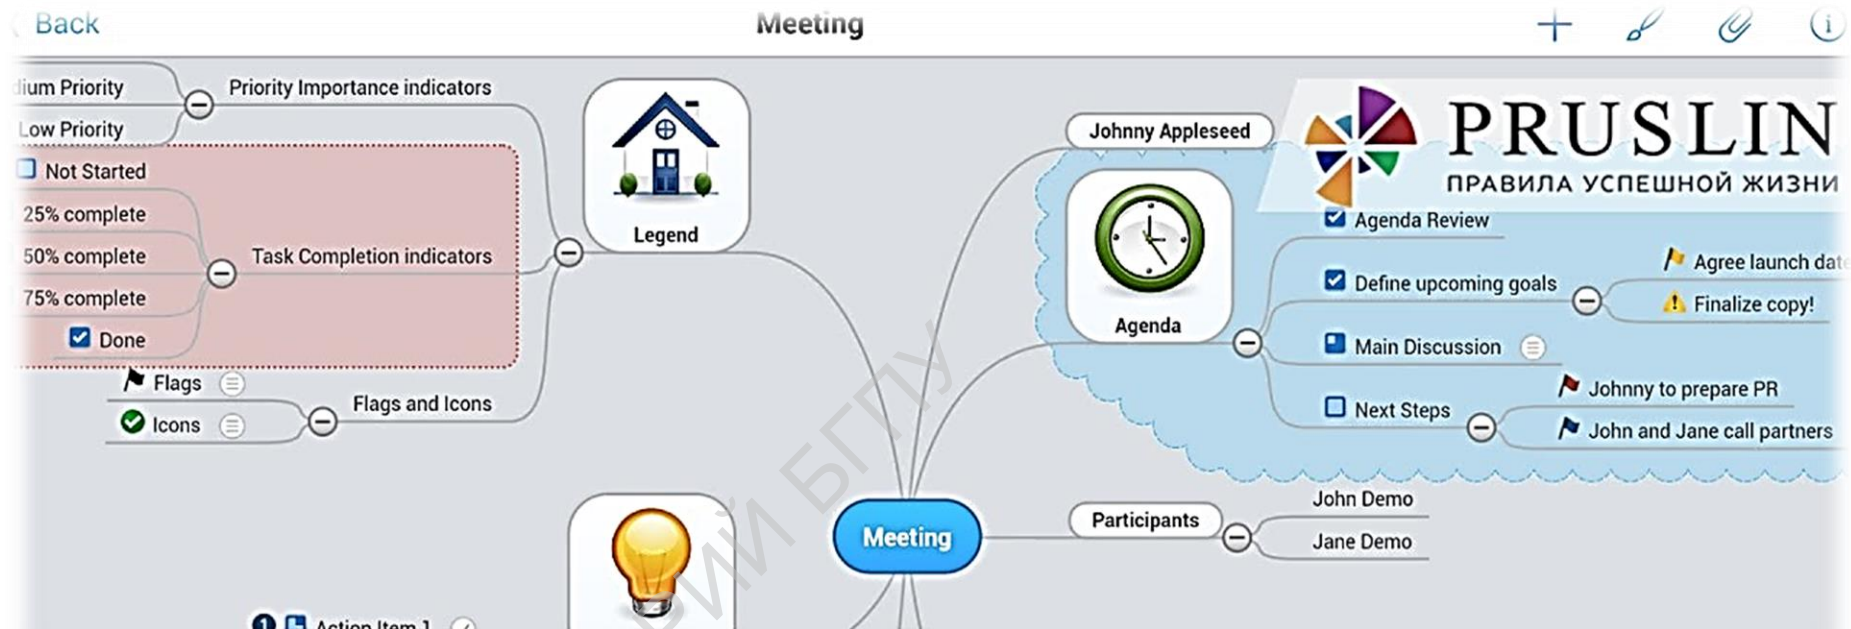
Back
Meeting

dium Priority
Low Priority
Priority Importance indicators
Not Started
25% complete
50% complete
Task Completion indicators
75% complete
Done
Flags
Icons
Flags and Icons
Legend

Johnny Appleseed
PRUSLIN
ПРАВИЛА УСПЕШНОЙ ЖИЗНИ
Agenda
Agenda Review
Define upcoming goals
Agree launch dat
Finalize copy!
Main Discussion
Next Steps
Johnny to prepare PR
John and Jane call partners

Meeting
Participants
John Demo
Jane Demo

Action Item 1

ий БГПУ